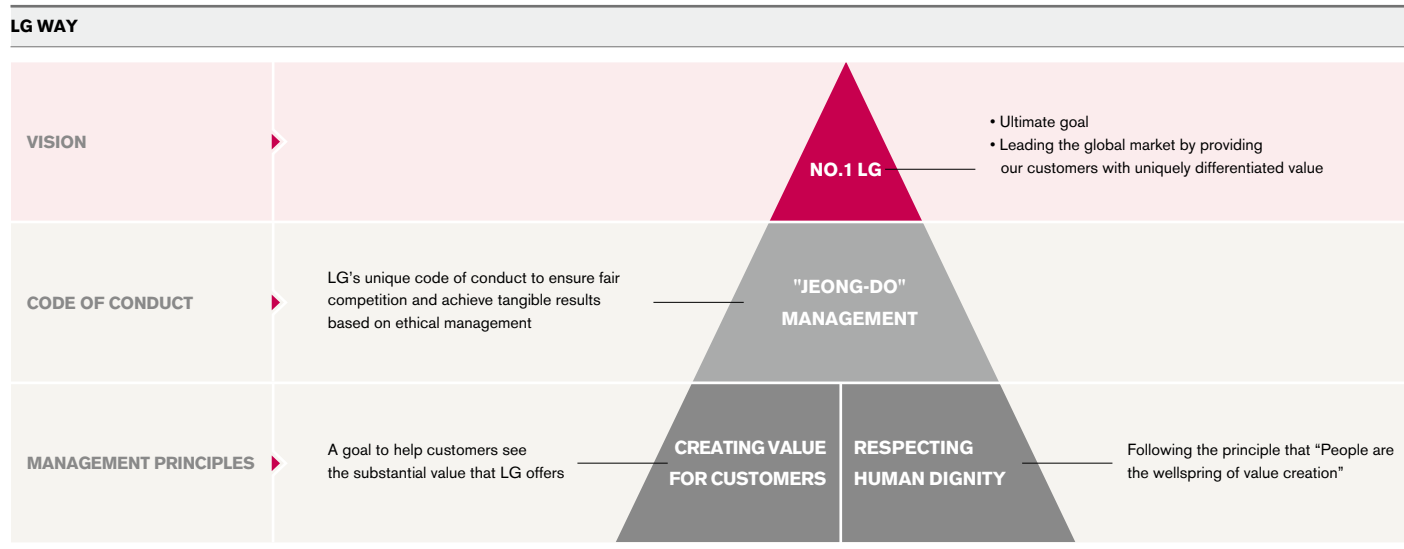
LG WAY

VISION

NO.1 LG

• Ultimate goal
• Leading the global market by providing our customers with uniquely differentiated value

CODE OF CONDUCT

LG's unique code of conduct to ensure fair competition and achieve tangible results based on ethical management

"JEONG-DO" MANAGEMENT

MANAGEMENT PRINCIPLES

A goal to help customers see the substantial value that LG offers

CREATING VALUE FOR CUSTOMERS

RESPECTING HUMAN DIGNITY

Following the principle that "People are the wellspring of value creation"